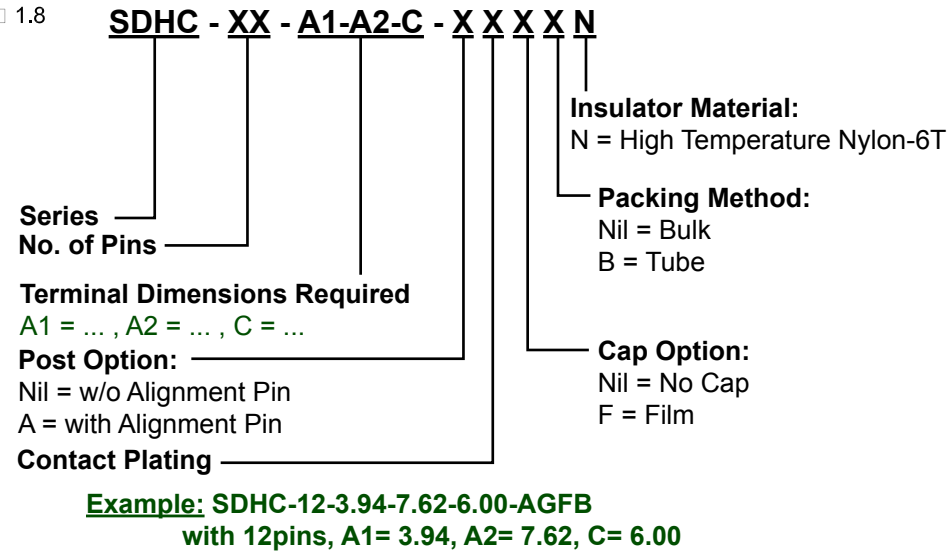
□ 1.8

SDHC - XX - A1-A2-C - X X X X N

Insulator Material:
N = High Temperature Nylon-6T

Packing Method:
Nil = Bulk
B = Tube

Series
No. of Pins

Terminal Dimensions Required
A1 = ... , A2 = ... , C = ...

Post Option:
Nil = w/o Alignment Pin
A = with Alignment Pin

Cap Option:
Nil = No Cap
F = Film

Contact Plating

Example: SDHC-12-3.94-7.62-6.00-AGFB
with 12pins, A1= 3.94, A2= 7.62, C= 6.00